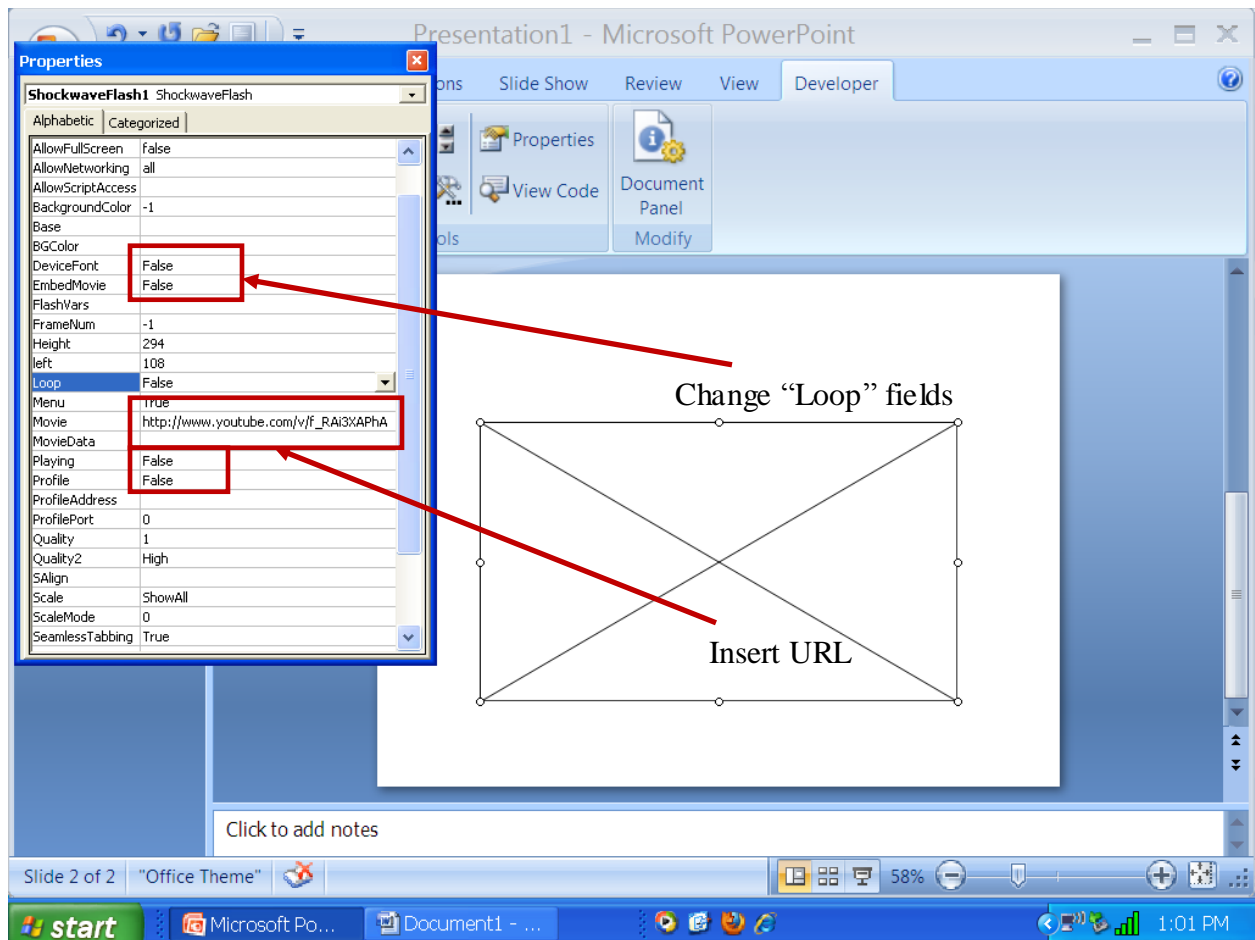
Presentation1 - Microsoft PowerPoint

Properties

ShockwaveFlash1 ShockwaveFlash

Alphabetic | Categorized

| | |
|---|---|
| AllowFullScreen | false |
| AllowNetworking | all |
| AllowScriptAccess | |
| BackgroundColor | -1 |
| Base | |
| BGColor | |
| DeviceFont | False |
| EmbedMovie | False |
| FlashVars | |
| FrameNum | -1 |
| Height | 294 |
| left | 108 |
| Loop | False |
| Menu | True |
| Movie | http://www.youtube.com/v/f_RAi3XAPhA |
| MovieData | |
| Playing | False |
| Profile | False |
| ProfileAddress | |
| ProfilePort | 0 |
| Quality | 1 |
| Quality2 | High |
| SAlign | |
| Scale | ShowAll |
| ScaleMode | 0 |
| SeamlessTabbing | True |

ons Slide Show Review View Developer

Properties
View Code
ols
Document Panel
Modify

Change “Loop” fields

Insert URL

Click to add notes

Slide 2 of 2 "Office Theme" 58%

start Microsoft Po... Document1 - ... 1:01 PM